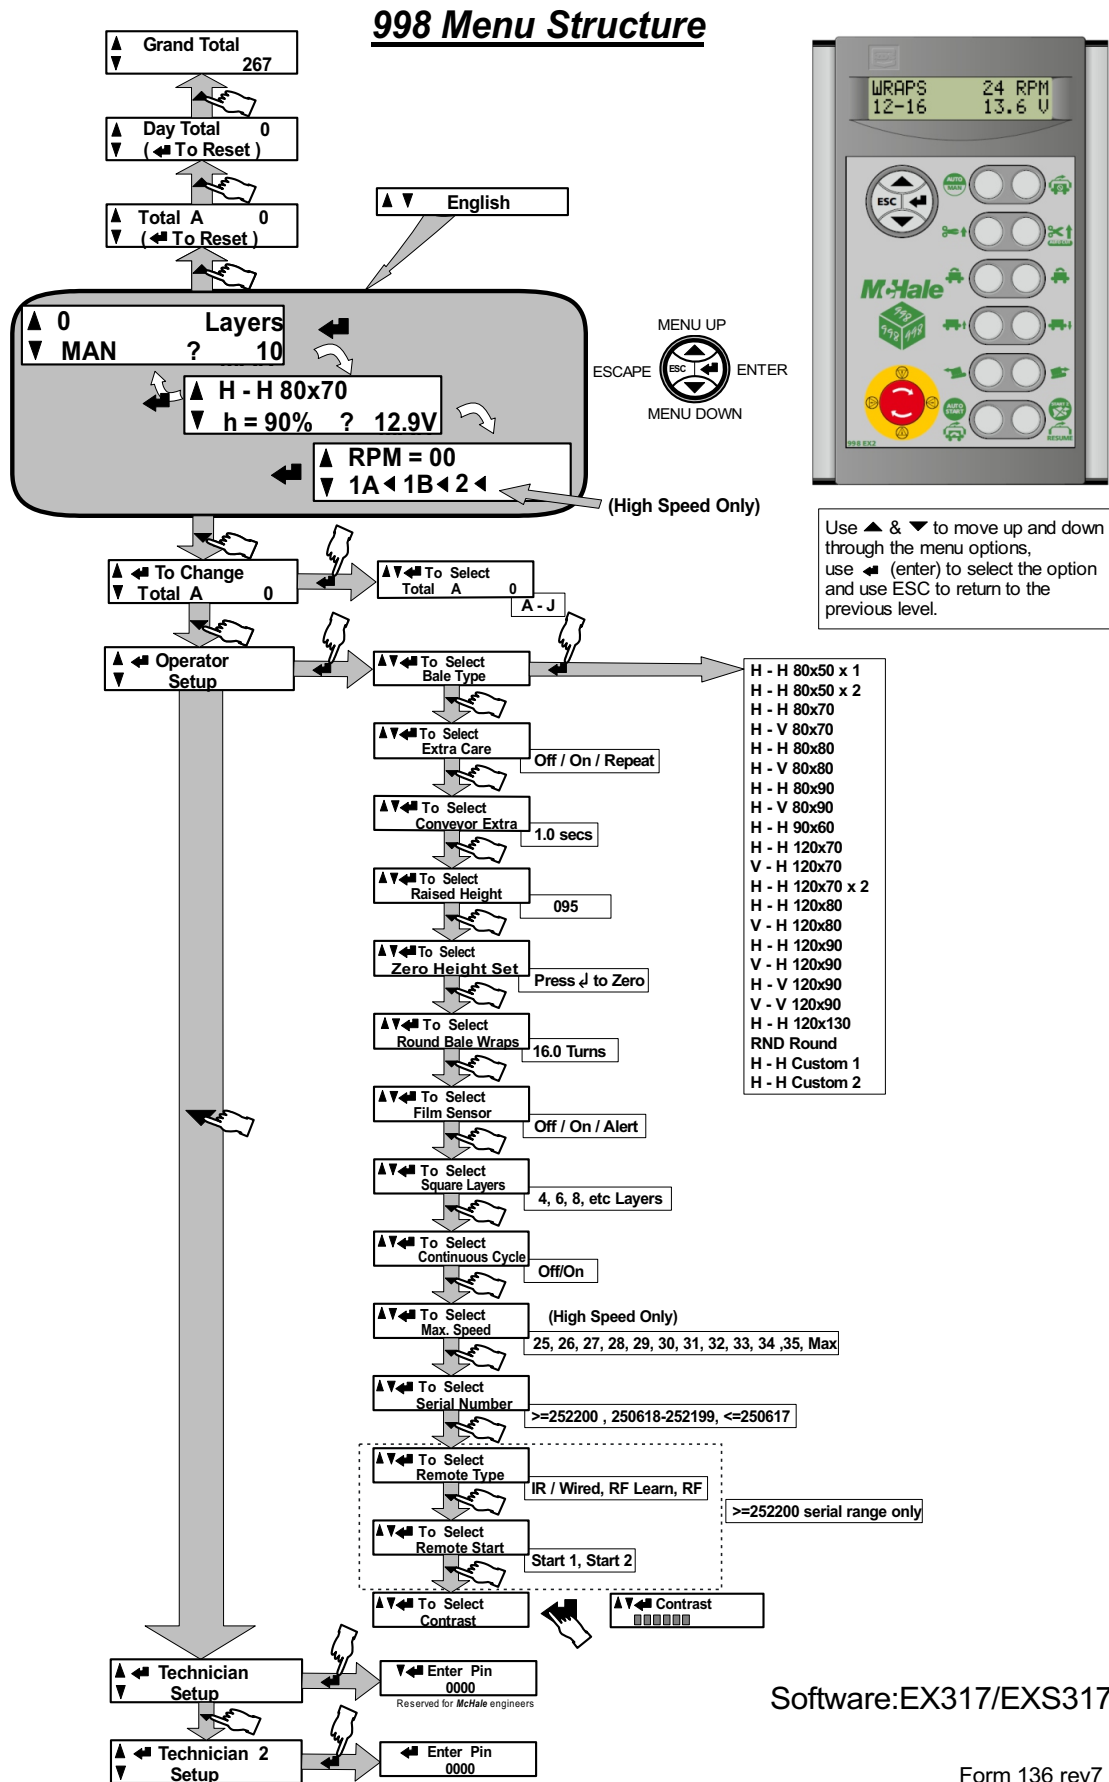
998 Menu Structure

▲ Grand Total
▼ 267

▲ Day Total 0
▼ ( ↵ To Reset )

▲ Total A 0
▼ ( ↵ To Reset )

▲ ▼ English

▲ 0 Layers
▼ MAN ? 10

▲ H - H 80x70
▼ h = 90% ? 12.9V

▲ RPM = 00
▼ 1A ◄ 1B ◄ 2 ◄

(High Speed Only)

MENU UP
ESCAPE
ESC
ENTER
MENU DOWN

WRAPS 24 RPM
12-16 13.6 V

ESC
AUTO MAN
McHale
998
998 EX2
AUTO START
START / RESUME

Use ▲ & ▼ to move up and down through the menu options, use ↵ (enter) to select the option and use ESC to return to the previous level.

▲ ↵ To Change
▼ Total A 0

▲▼↵ To Select
Total A 0
A - J

▲ ↵ Operator
▼ Setup

▲▼↵ To Select
Bale Type

H - H 80x50 x 1
H - H 80x50 x 2
H - H 80x70
H - V 80x70
H - H 80x80
H - V 80x80
H - H 80x90
H - V 80x90
H - H 90x60
H - H 120x70
V - H 120x70
H - H 120x70 x 2
H - H 120x80
V - H 120x80
H - H 120x90
V - H 120x90
H - V 120x90
V - V 120x90
H - H 120x130
RND Round
H - H Custom 1
H - H Custom 2

▲▼↵ To Select
Extra Care
Off / On / Repeat

▲▼↵ To Select
Conveyor Extra
1.0 secs

▲▼↵ To Select
Raised Height
095

▲▼↵ To Select
Zero Height Set
Press ↵ to Zero

▲▼↵ To Select
Round Bale Wraps
16.0 Turns

▲▼↵ To Select
Film Sensor
Off / On / Alert

▲▼↵ To Select
Square Layers
4, 6, 8, etc Layers

▲▼↵ To Select
Continuous Cycle
Off/On

▲▼↵ To Select
Max. Speed
(High Speed Only)
25, 26, 27, 28, 29, 30, 31, 32, 33, 34 ,35, Max

▲▼↵ To Select
Serial Number
>=252200 , 250618-252199, <=250617

▲▼↵ To Select
Remote Type
IR / Wired, RF Learn, RF

>=252200 serial range only

▲▼↵ To Select
Remote Start
Start 1, Start 2

▲▼↵ To Select
Contrast

▲▼↵ Contrast

▲ ↵ Technician
▼ Setup

▼↵ Enter Pin
0000
Reserved for McHale engineers

Software:EX317/EXS317

▲ ↵ Technician 2
▼ Setup

↵ Enter Pin
0000

Form 136 rev7